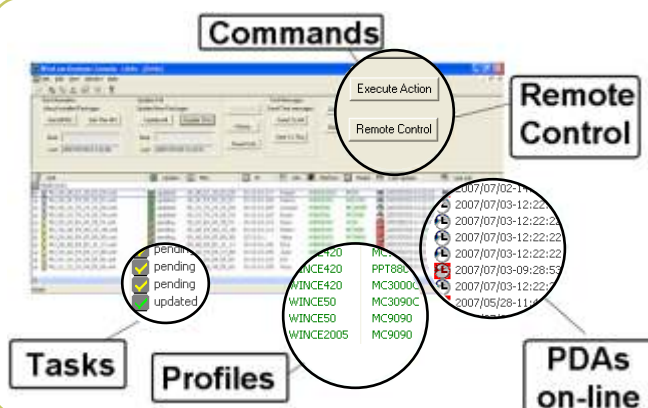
Commands

Execute Action

Remote Control

Remote Control

pending
pending
pending
updated

| | |
|---|---|
| WINCE420 | MC |
| WINCE420 | PPT880 |
| WINCE420 | MC3000C |
| WINCE50 | MC3090C |
| WINCE50 | MC9090 |
| WINCE2005 | MC9090 |

2007/07/02-1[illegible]
2007/07/03-12:22:
2007/07/03-12:22:2
2007/07/03-12:22:2
2007/07/03-12:22:2
2007/07/03-09:28:53
2007/07/03-12:22:2
2007/05/28-11:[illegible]

Tasks

Profiles

PDAs on-line